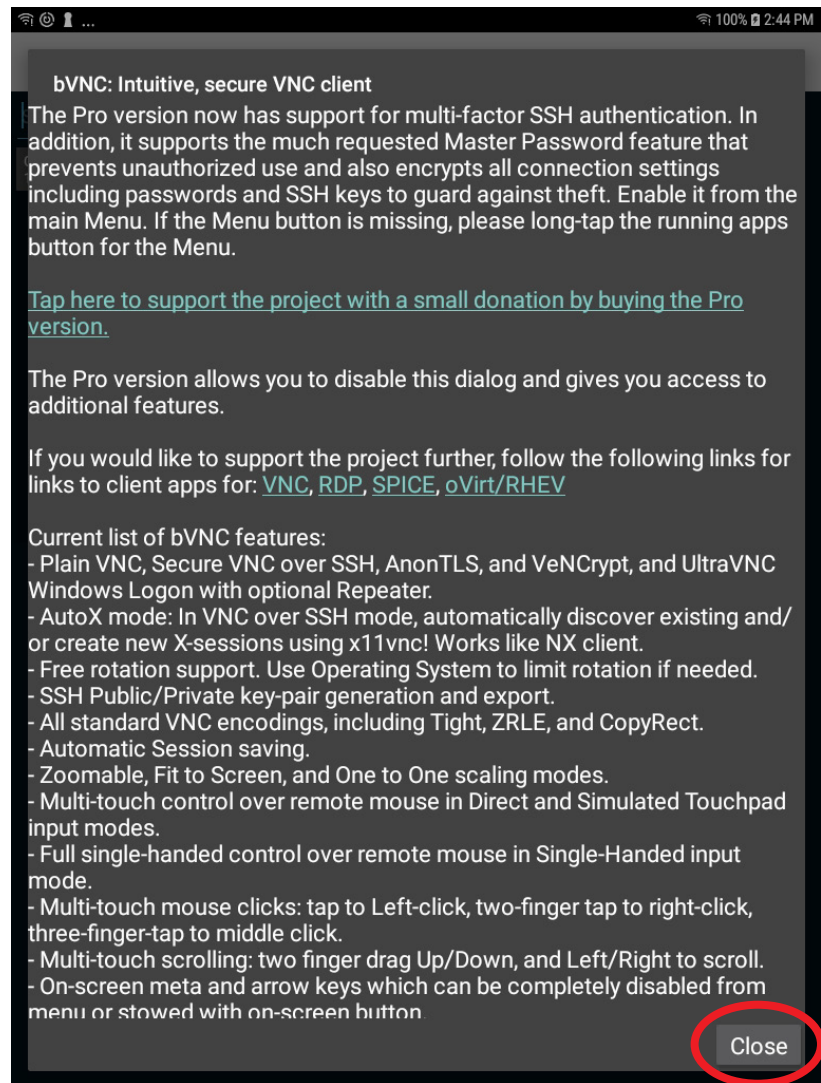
100% 2:44 PM

bVNC: Intuitive, secure VNC client

The Pro version now has support for multi-factor SSH authentication. In addition, it supports the much requested Master Password feature that prevents unauthorized use and also encrypts all connection settings including passwords and SSH keys to guard against theft. Enable it from the main Menu. If the Menu button is missing, please long-tap the running apps button for the Menu.

Tap here to support the project with a small donation by buying the Pro version.

The Pro version allows you to disable this dialog and gives you access to additional features.

If you would like to support the project further, follow the following links for links to client apps for: VNC, RDP, SPICE, oVirt/RHEV

Current list of bVNC features:
- Plain VNC, Secure VNC over SSH, AnonTLS, and VeNCrypt, and UltraVNC Windows Logon with optional Repeater.
- AutoX mode: In VNC over SSH mode, automatically discover existing and/or create new X-sessions using x11vnc! Works like NX client.
- Free rotation support. Use Operating System to limit rotation if needed.
- SSH Public/Private key-pair generation and export.
- All standard VNC encodings, including Tight, ZRLE, and CopyRect.
- Automatic Session saving.
- Zoomable, Fit to Screen, and One to One scaling modes.
- Multi-touch control over remote mouse in Direct and Simulated Touchpad input modes.
- Full single-handed control over remote mouse in Single-Handed input mode.
- Multi-touch mouse clicks: tap to Left-click, two-finger tap to right-click, three-finger-tap to middle click.
- Multi-touch scrolling: two finger drag Up/Down, and Left/Right to scroll.
- On-screen meta and arrow keys which can be completely disabled from menu or stowed with on-screen button.

Close